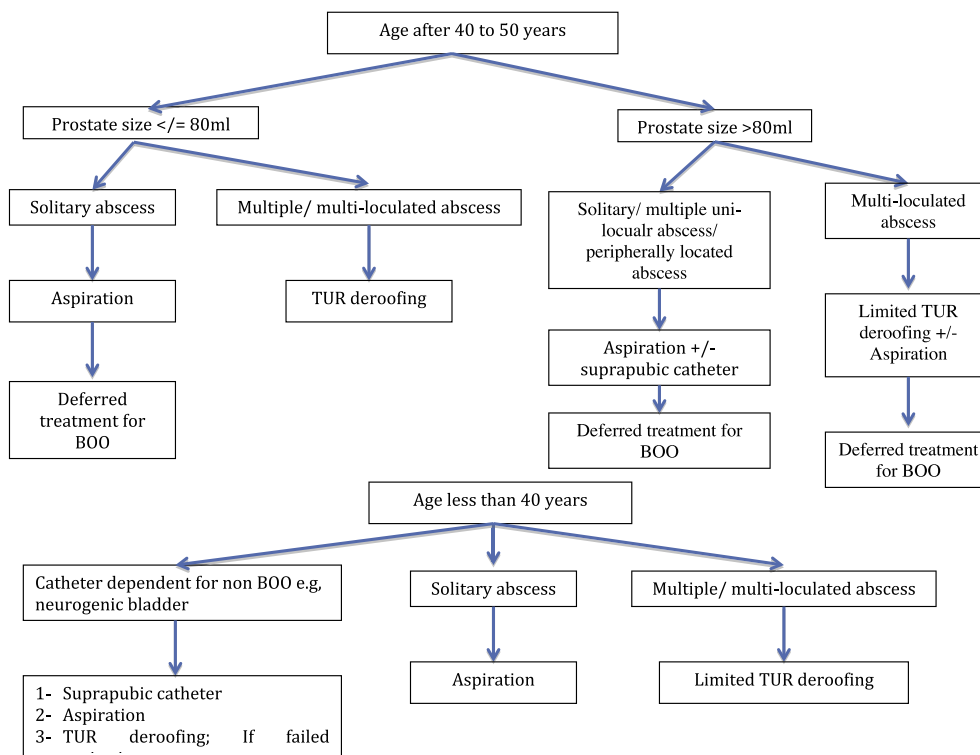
Age after 40 to 50 years

Prostate size </= 80ml

Prostate size >80ml

Solitary abscess

Multiple/ multi-loculated abscess

Solitary/ multiple uni-locualr abscess/ peripherally located abscess

Multi-loculated abscess

Aspiration

TUR deroofing

Aspiration +/- suprapubic catheter

Limited TUR deroofing +/- Aspiration

Deferred treatment for BOO

Deferred treatment for BOO

Deferred treatment for BOO

Age less than 40 years

Catheter dependent for non BOO e.g, neurogenic bladder

Solitary abscess

Multiple/ multi-loculated abscess

1- Suprapubic catheter
2- Aspiration
3- TUR deroofing; If failed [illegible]

Aspiration

Limited TUR deroofing